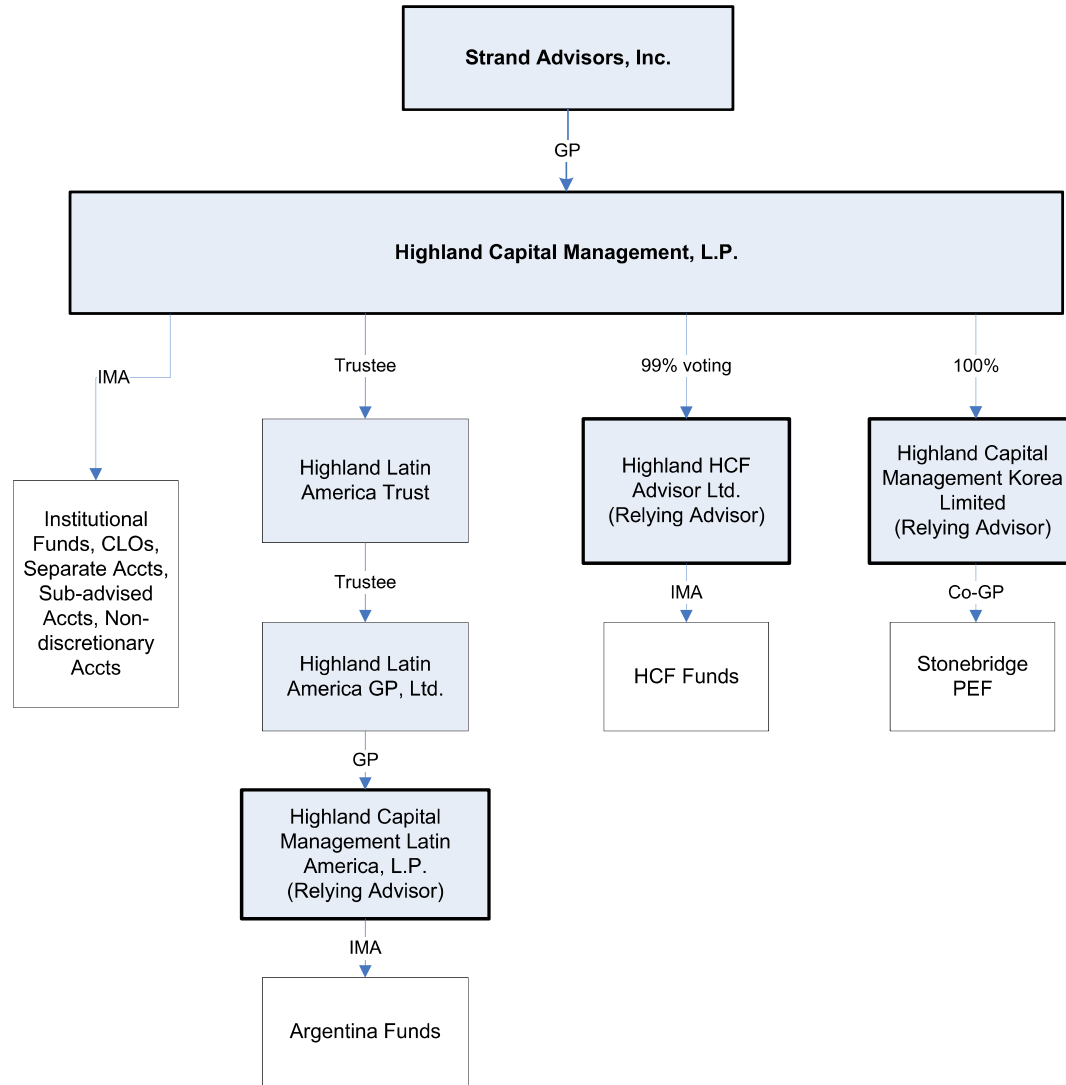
Strand Advisors, Inc.

GP

Highland Capital Management, L.P.

IMA

Institutional Funds, CLOs, Separate Accts, Sub-advised Accts, Non-discretionary Accts

Trustee

Highland Latin America Trust

Trustee

Highland Latin America GP, Ltd.

GP

Highland Capital Management Latin America, L.P. (Relying Advisor)

IMA

Argentina Funds

99% voting

Highland HCF Advisor Ltd. (Relying Advisor)

IMA

HCF Funds

100%

Highland Capital Management Korea Limited (Relying Advisor)

Co-GP

Stonebridge PEF